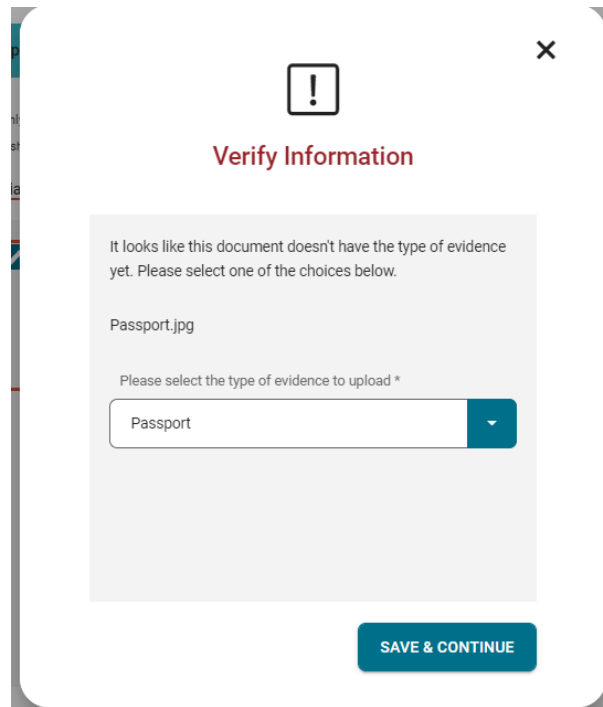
Verify Information

It looks like this document doesn't have the type of evidence yet. Please select one of the choices below.

Passport.jpg

Please select the type of evidence to upload *

Passport

SAVE & CONTINUE